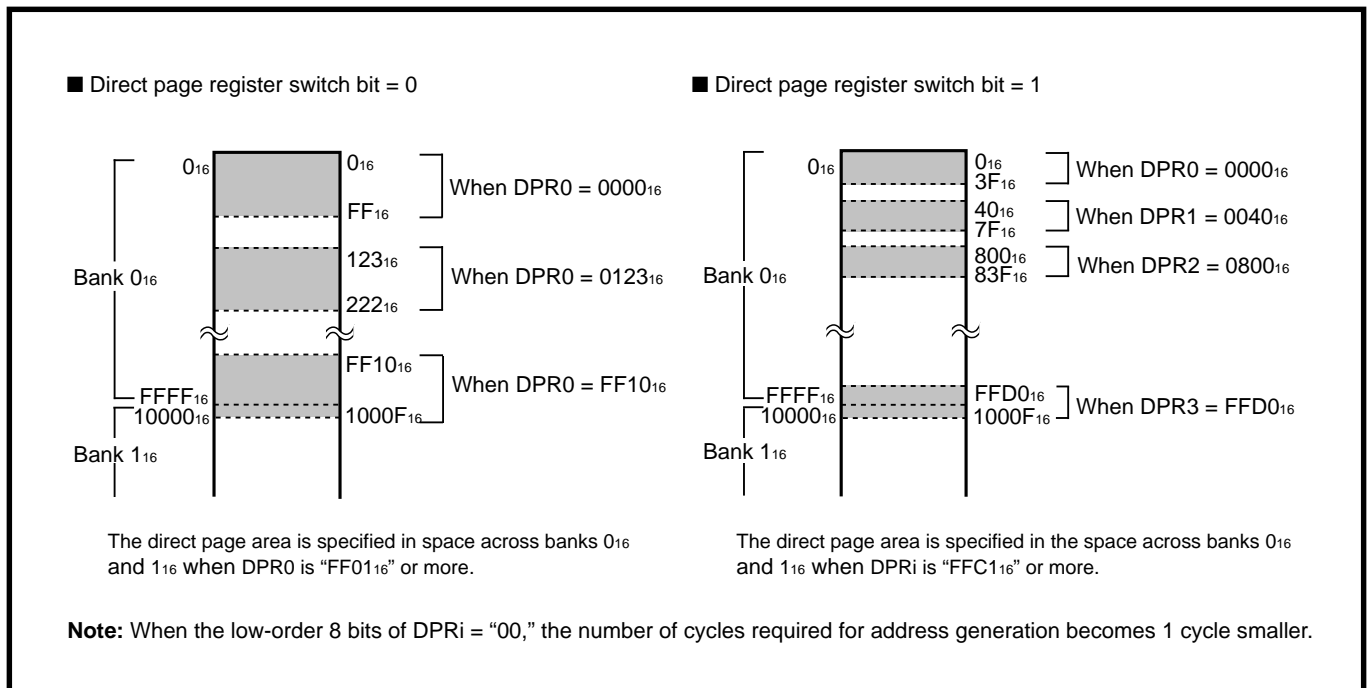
■ Direct page register switch bit = 0

Bank $0_{16}$

$0_{16}$

$FFFF_{16}$

$10000_{16}$

Bank $1_{16}$

$0_{16}$

$FF_{16}$

When DPR0 = $0000_{16}$

$123_{16}$

$222_{16}$

When DPR0 = $0123_{16}$

$FF10_{16}$

$1000F_{16}$

When DPR0 = $FF10_{16}$

The direct page area is specified in space across banks $0_{16}$ and $1_{16}$ when DPR0 is "$FF01_{16}$" or more.

■ Direct page register switch bit = 1

Bank $0_{16}$

$0_{16}$

$FFFF_{16}$

$10000_{16}$

Bank $1_{16}$

$0_{16}$

$3F_{16}$

When DPR0 = $0000_{16}$

$40_{16}$

$7F_{16}$

When DPR1 = $0040_{16}$

$800_{16}$

$83F_{16}$

When DPR2 = $0800_{16}$

$FFD0_{16}$

$1000F_{16}$

When DPR3 = $FFD0_{16}$

The direct page area is specified in the space across banks $0_{16}$ and $1_{16}$ when DPRi is "$FFC1_{16}$" or more.

**Note:** When the low-order 8 bits of DPRi = "00," the number of cycles required for address generation becomes 1 cycle smaller.